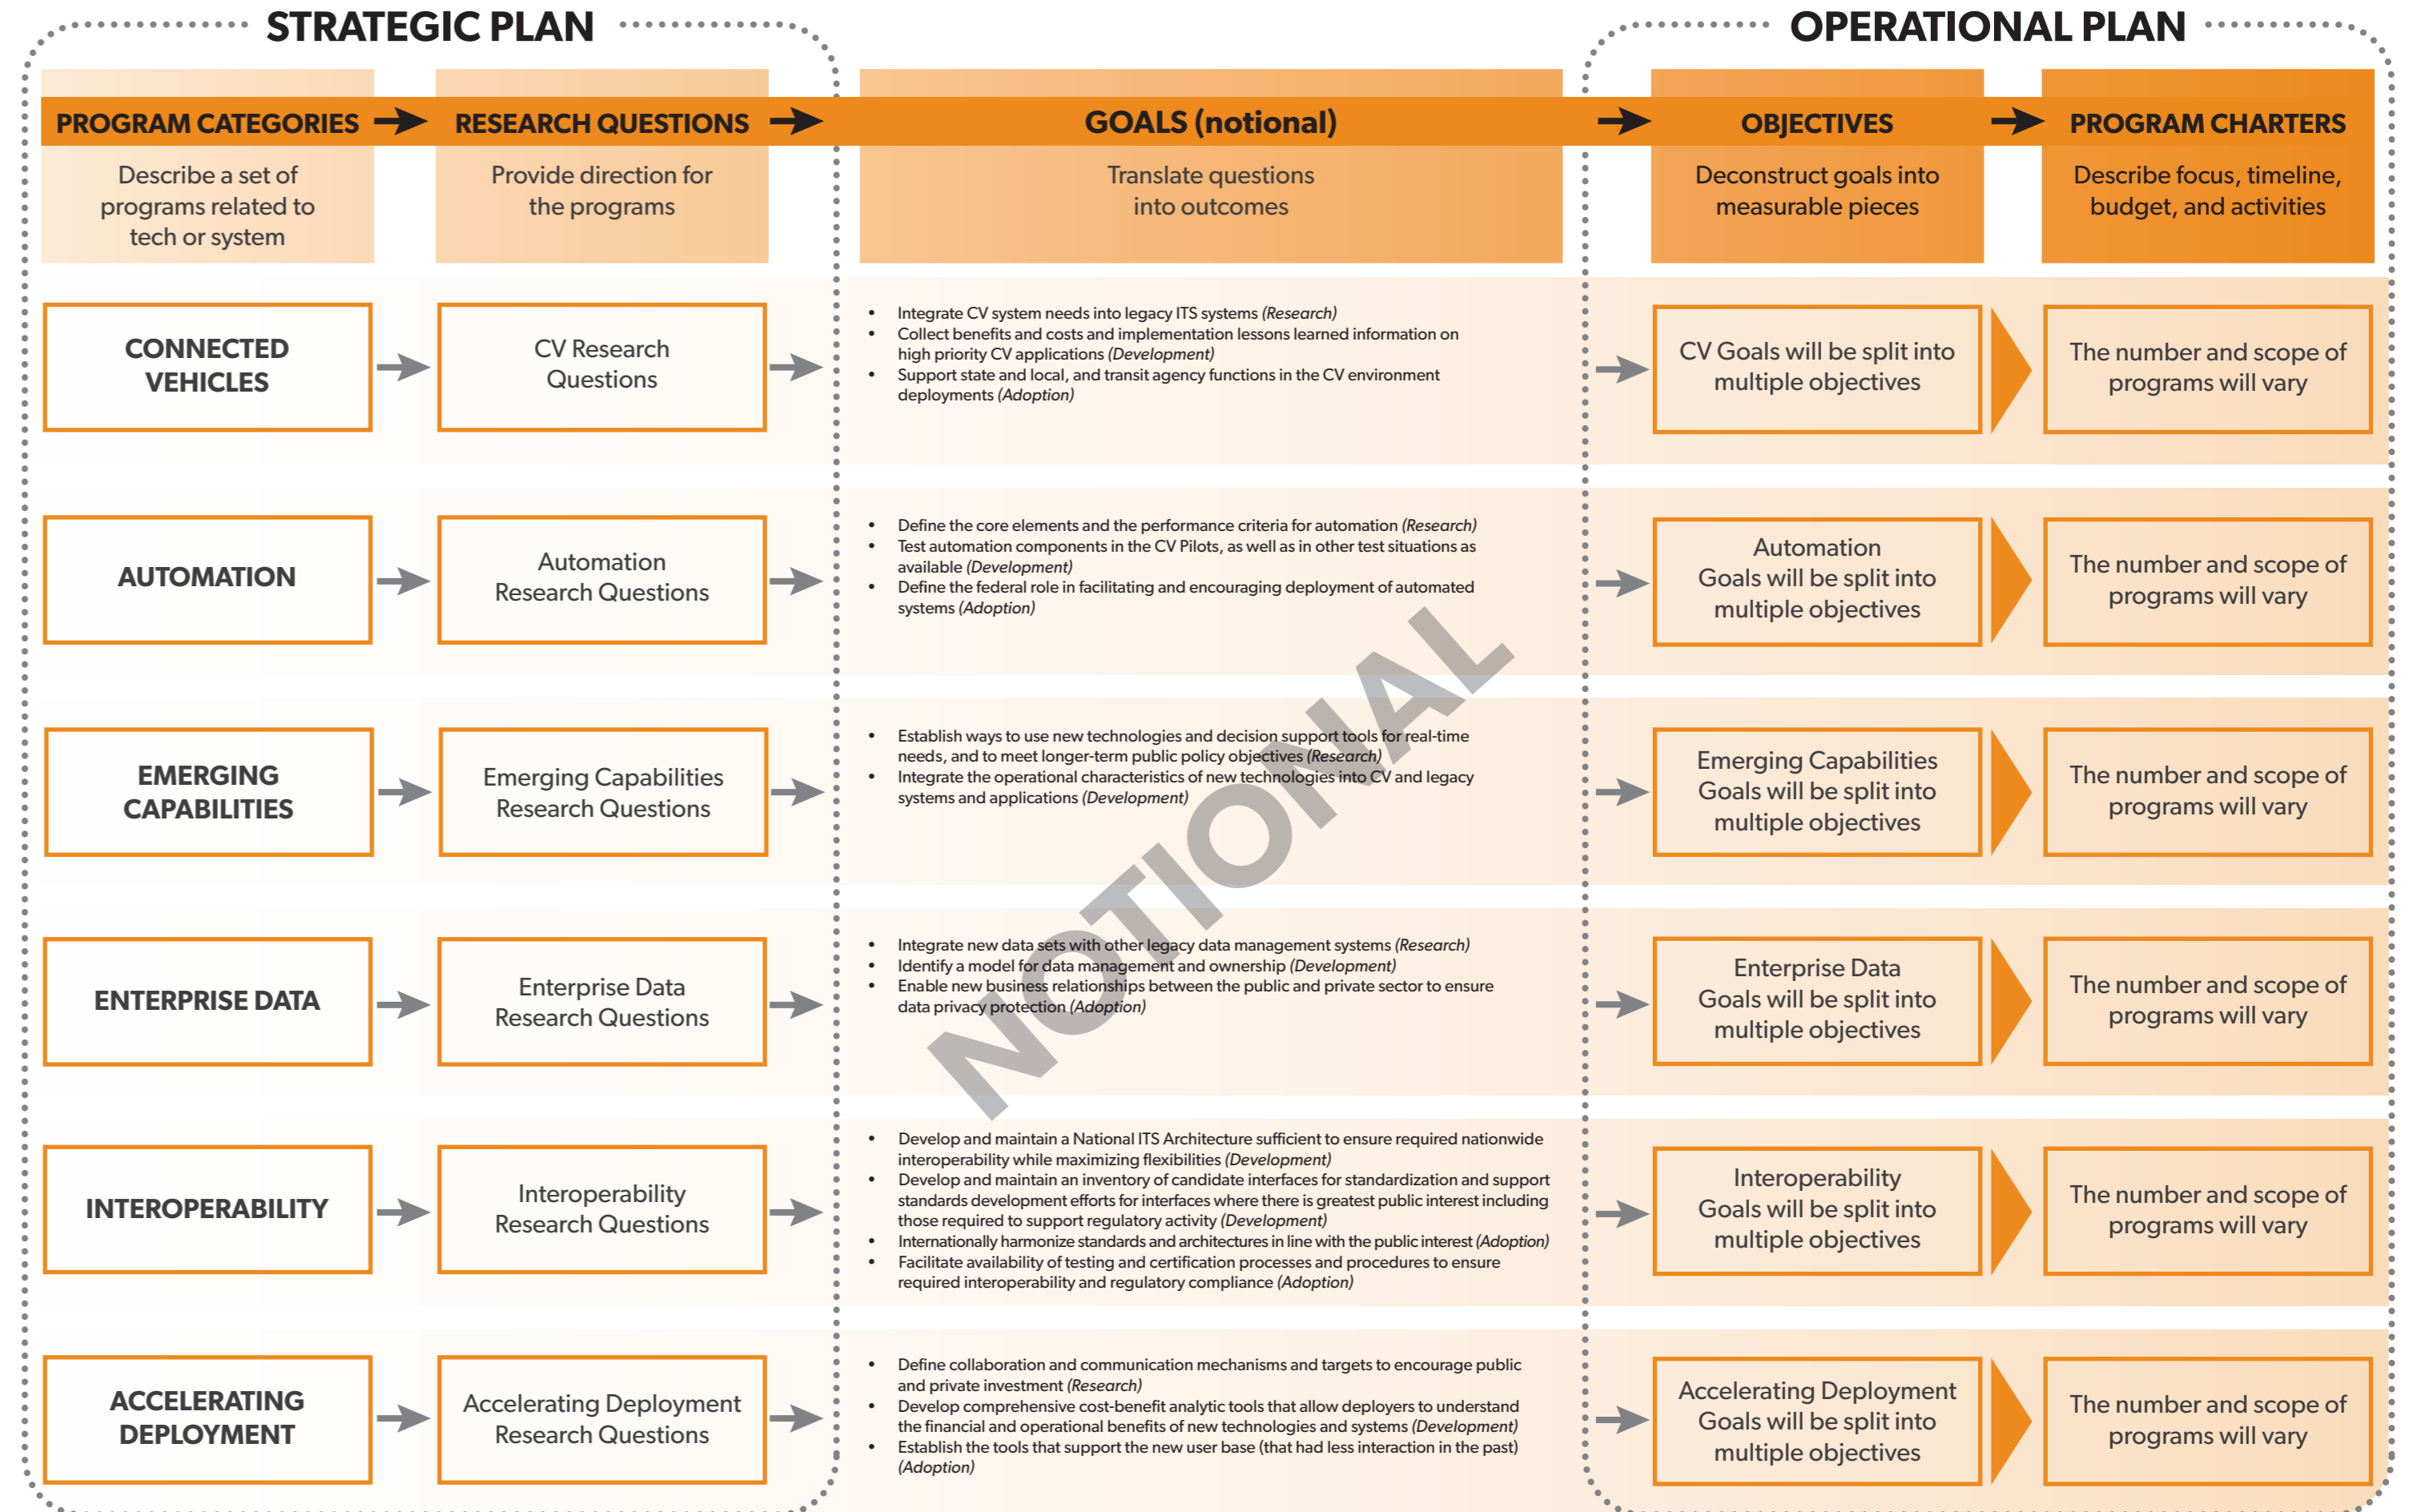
STRATEGIC PLAN

OPERATIONAL PLAN

PROGRAM CATEGORIES
Describe a set of programs related to tech or system

RESEARCH QUESTIONS
Provide direction for the programs

GOALS (notional)
Translate questions into outcomes

OBJECTIVES
Deconstruct goals into measurable pieces

PROGRAM CHARTERS
Describe focus, timeline, budget, and activities

CONNECTED VEHICLES

CV Research Questions

- Integrate CV system needs into legacy ITS systems *(Research)*
- Collect benefits and costs and implementation lessons learned information on high priority CV applications *(Development)*
- Support state and local, and transit agency functions in the CV environment deployments *(Adoption)*

CV Goals will be split into multiple objectives

The number and scope of programs will vary

AUTOMATION

Automation Research Questions

- Define the core elements and the performance criteria for automation *(Research)*
- Test automation components in the CV Pilots, as well as in other test situations as available *(Development)*
- Define the federal role in facilitating and encouraging deployment of automated systems *(Adoption)*

Automation Goals will be split into multiple objectives

The number and scope of programs will vary

EMERGING CAPABILITIES

Emerging Capabilities Research Questions

- Establish ways to use new technologies and decision support tools for real-time needs, and to meet longer-term public policy objectives *(Research)*
- Integrate the operational characteristics of new technologies into CV and legacy systems and applications *(Development)*

Emerging Capabilities Goals will be split into multiple objectives

The number and scope of programs will vary

ENTERPRISE DATA

Enterprise Data Research Questions

- Integrate new data sets with other legacy data management systems *(Research)*
- Identify a model for data management and ownership *(Development)*
- Enable new business relationships between the public and private sector to ensure data privacy protection *(Adoption)*

Enterprise Data Goals will be split into multiple objectives

The number and scope of programs will vary

INTEROPERABILITY

Interoperability Research Questions

- Develop and maintain a National ITS Architecture sufficient to ensure required nationwide interoperability while maximizing flexibilities *(Development)*
- Develop and maintain an inventory of candidate interfaces for standardization and support standards development efforts for interfaces where there is greatest public interest including those required to support regulatory activity *(Development)*
- Internationally harmonize standards and architectures in line with the public interest *(Adoption)*
- Facilitate availability of testing and certification processes and procedures to ensure required interoperability and regulatory compliance *(Adoption)*

Interoperability Goals will be split into multiple objectives

The number and scope of programs will vary

ACCELERATING DEPLOYMENT

Accelerating Deployment Research Questions

- Define collaboration and communication mechanisms and targets to encourage public and private investment *(Research)*
- Develop comprehensive cost-benefit analytic tools that allow deployers to understand the financial and operational benefits of new technologies and systems *(Development)*
- Establish the tools that support the new user base (that had less interaction in the past) *(Adoption)*

Accelerating Deployment Goals will be split into multiple objectives

The number and scope of programs will vary

NOTIONAL